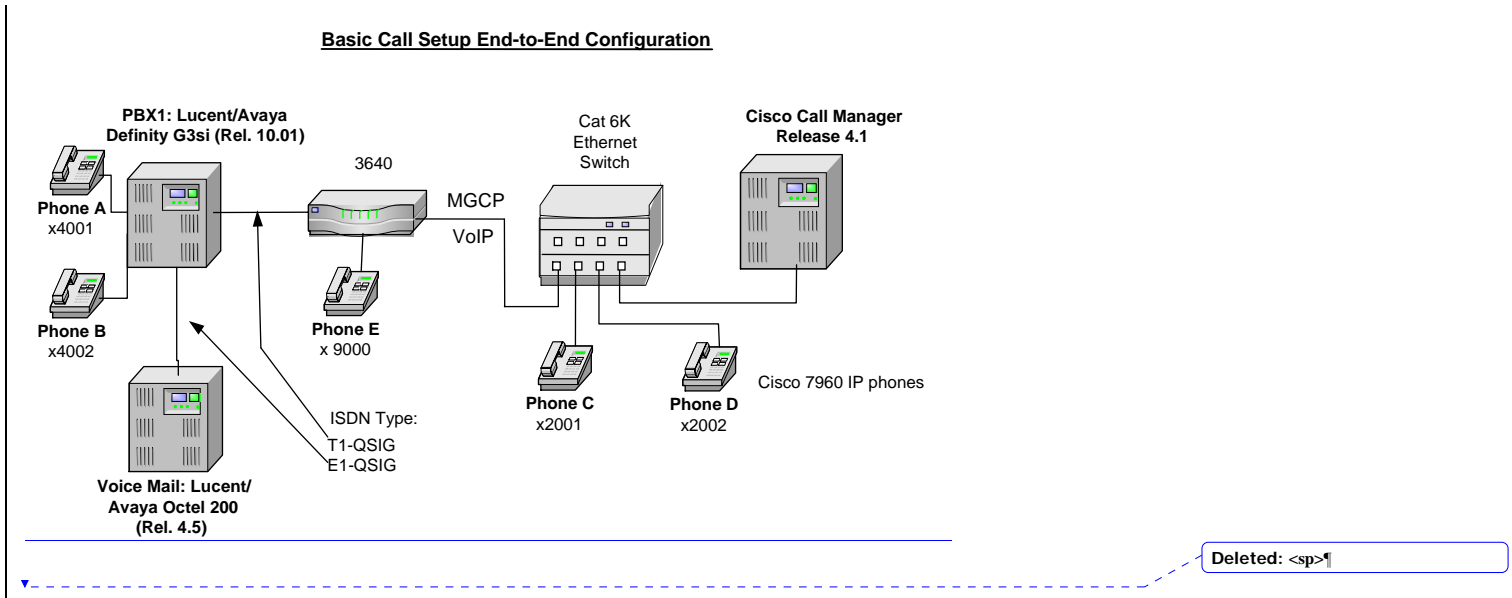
Basic Call Setup End-to-End Configuration

PBX1: Lucent/Avaya Definity G3si (Rel. 10.01)

Phone A
x4001

Phone B
x4002

3640

MGCP

VoIP

Cat 6K Ethernet Switch

Cisco Call Manager Release 4.1

Phone E
x 9000

Phone C
x2001

Phone D
x2002

Cisco 7960 IP phones

ISDN Type:
T1-QSIG
E1-QSIG

Voice Mail: Lucent/ Avaya Octel 200 (Rel. 4.5)

Deleted: <sp>¶